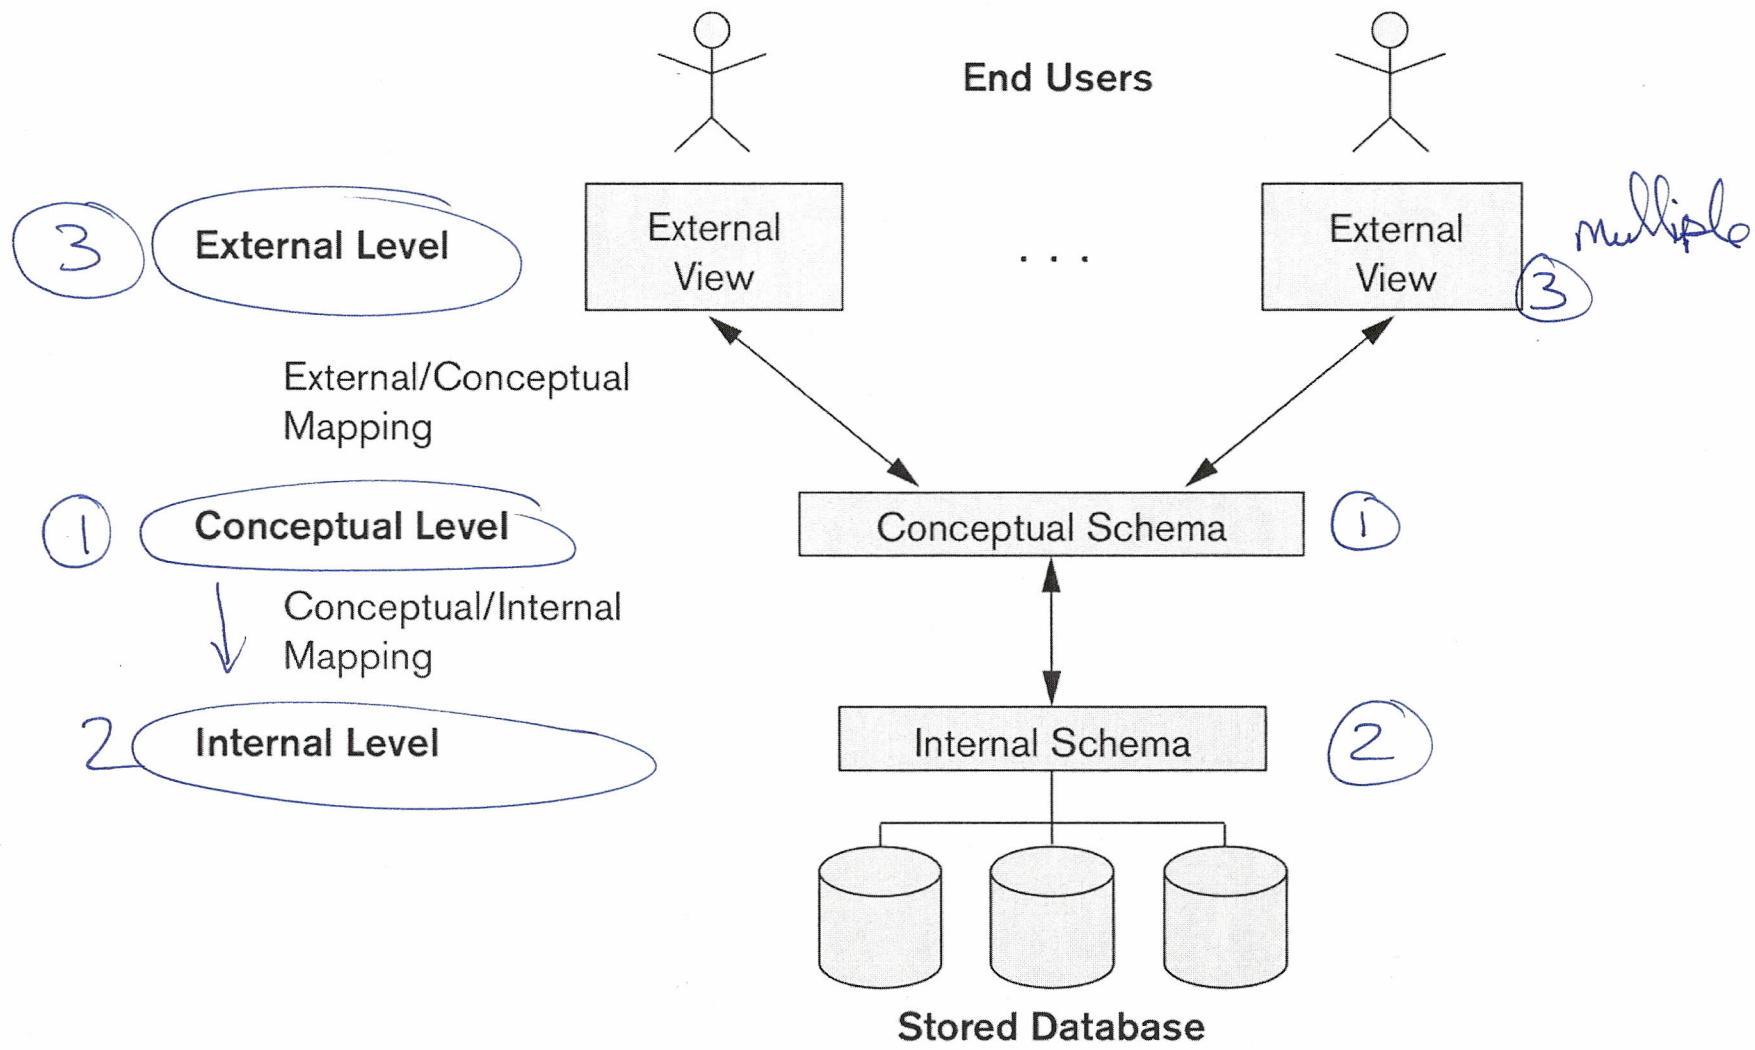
End Users

3 External Level

External View

. . .

External View 3 multiple

External/Conceptual Mapping

1 Conceptual Level

Conceptual Schema 1

Conceptual/Internal Mapping

2 Internal Level

Internal Schema 2

Stored Database